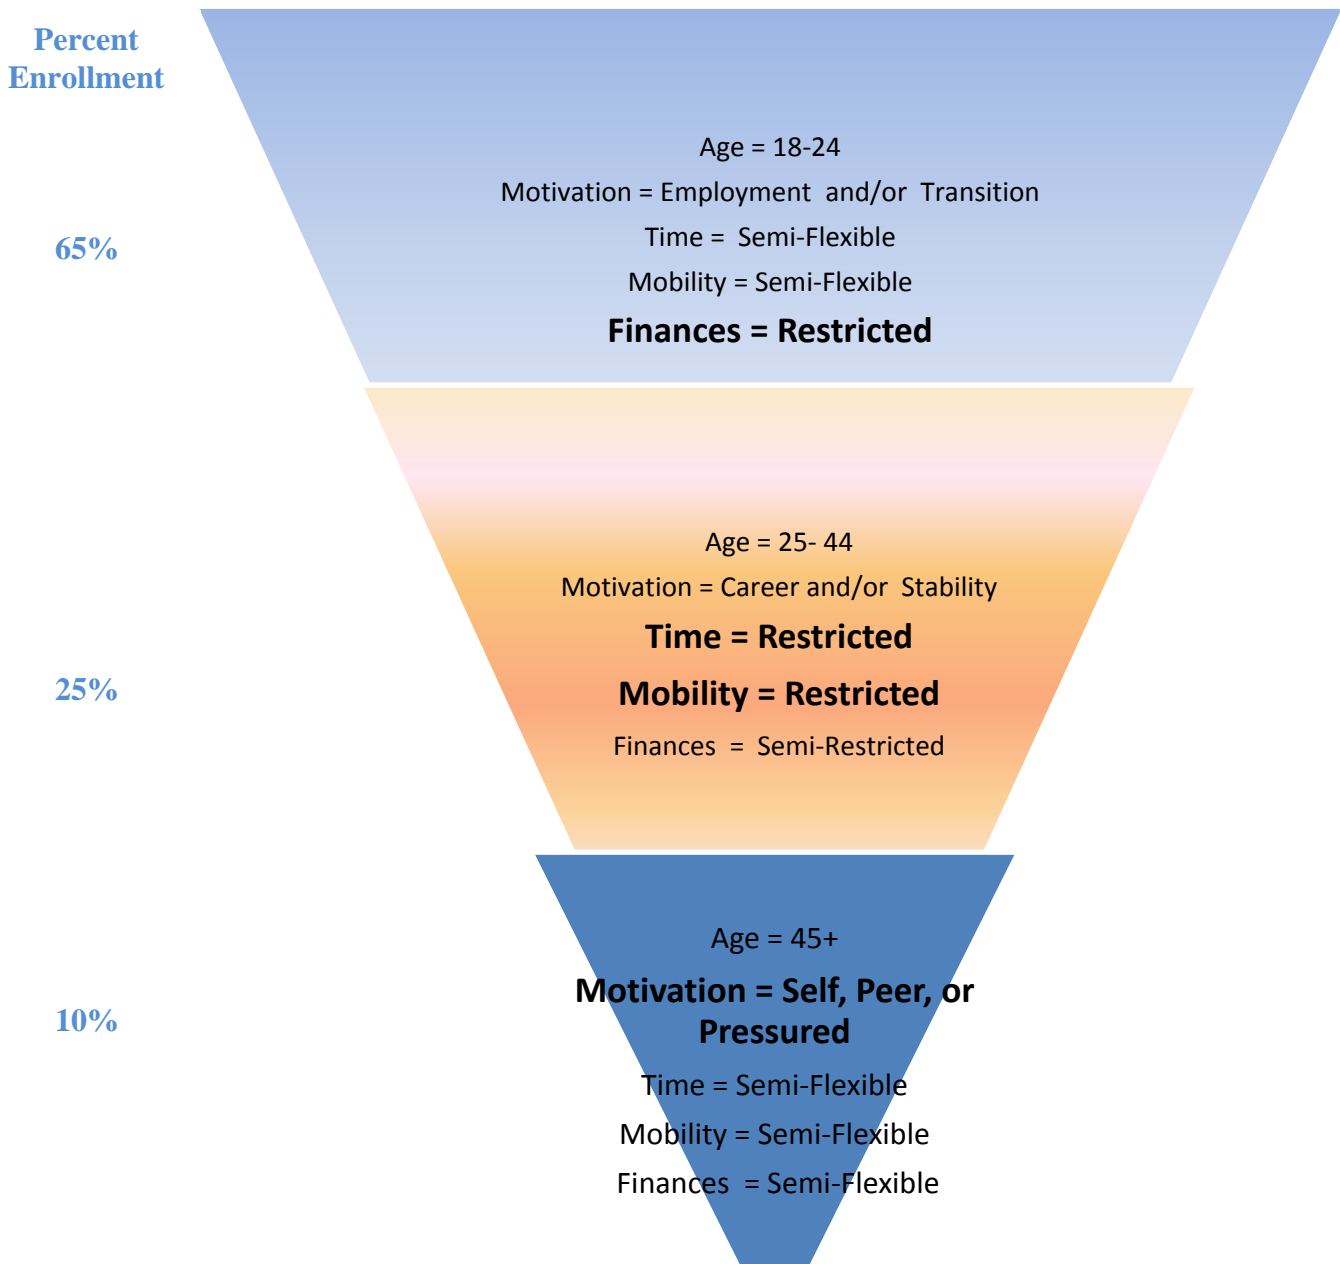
Percent Enrollment

65%

Age = 18-24
Motivation = Employment and/or Transition
Time = Semi-Flexible
Mobility = Semi-Flexible
**Finances = Restricted**

25%

Age = 25- 44
Motivation = Career and/or Stability
**Time = Restricted**
**Mobility = Restricted**
Finances = Semi-Restricted

10%

Age = 45+
**Motivation = Self, Peer, or Pressured**
Time = Semi-Flexible
Mobility = Semi-Flexible
Finances = Semi-Flexible